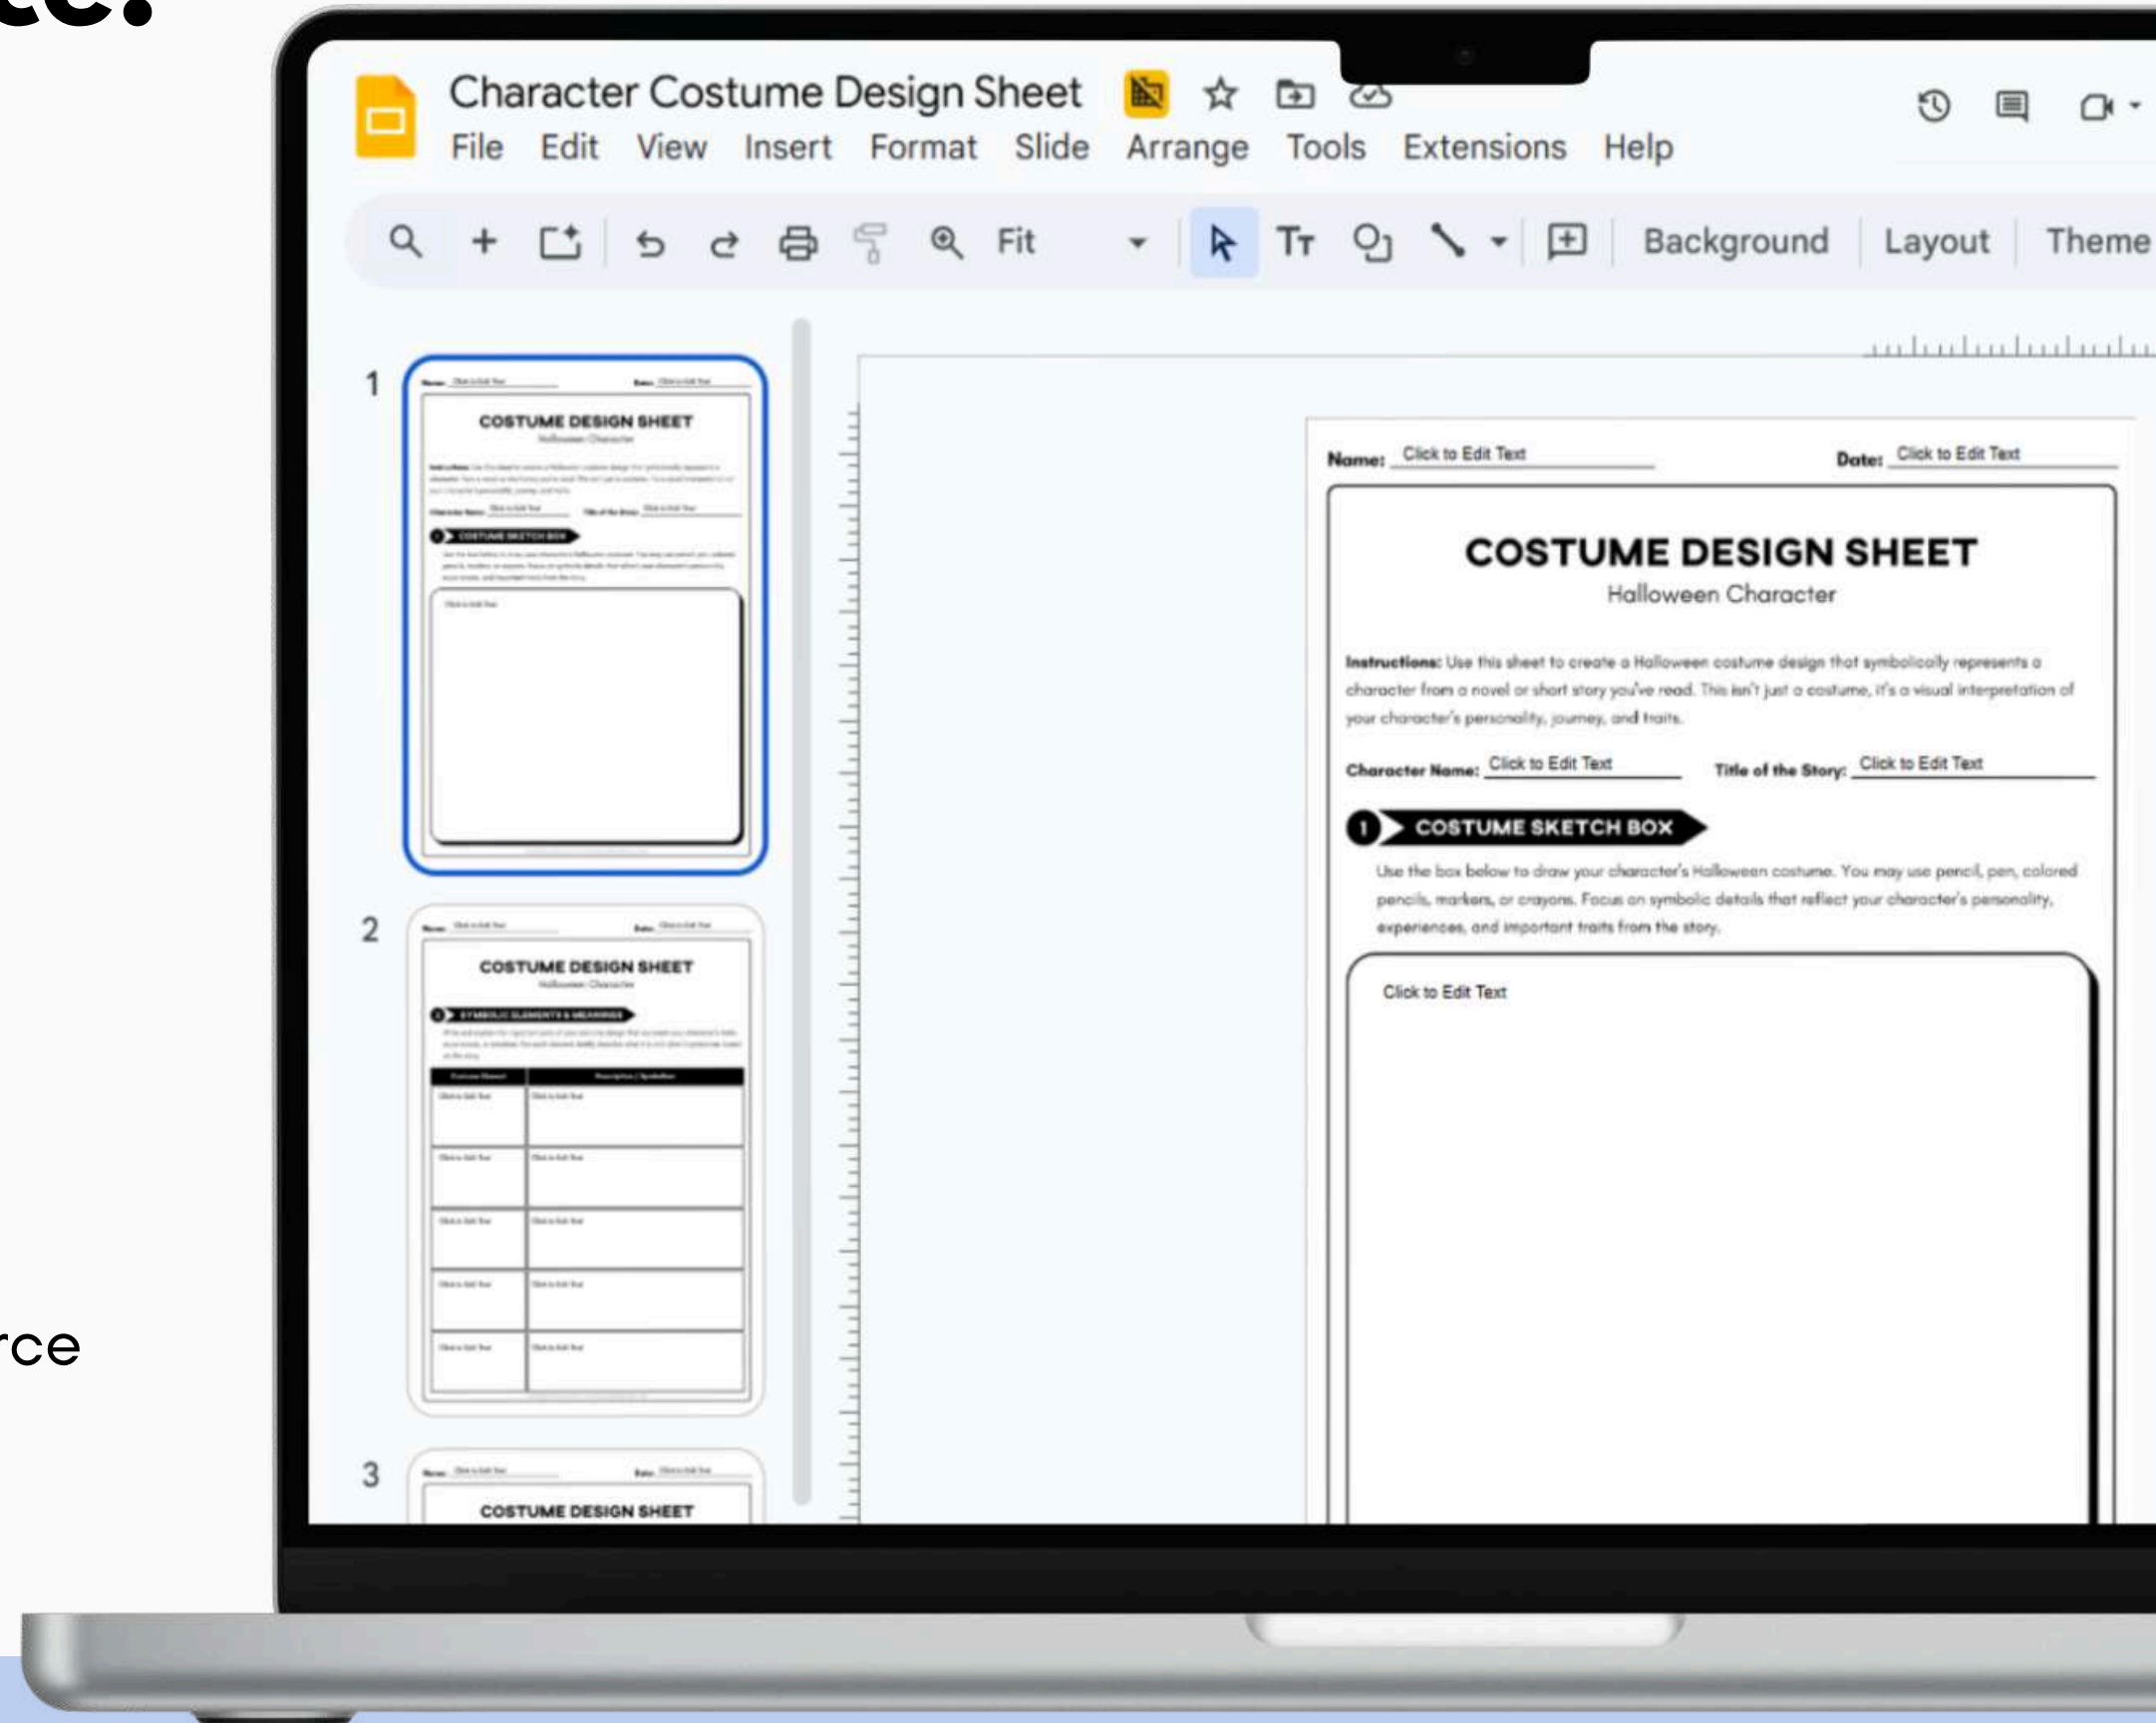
ce:

rce

Character Costume Design Sheet

File Edit View Insert Format Slide Arrange Tools Extensions Help

Fit

Background Layout Theme

1

COSTUME DESIGN SHEET

2

COSTUME DESIGN SHEET

3

COSTUME DESIGN SHEET

Name: Click to Edit Text

Date: Click to Edit Text

COSTUME DESIGN SHEET

Halloween Character

Instructions: Use this sheet to create a Halloween costume design that symbolically represents a character from a novel or short story you've read. This isn't just a costume, it's a visual interpretation of your character's personality, journey, and traits.

Character Name: Click to Edit Text

Title of the Story: Click to Edit Text

1 COSTUME SKETCH BOX

Use the box below to draw your character's Halloween costume. You may use pencil, pen, colored pencils, markers, or crayons. Focus on symbolic details that reflect your character's personality, experiences, and important traits from the story.

Click to Edit Text